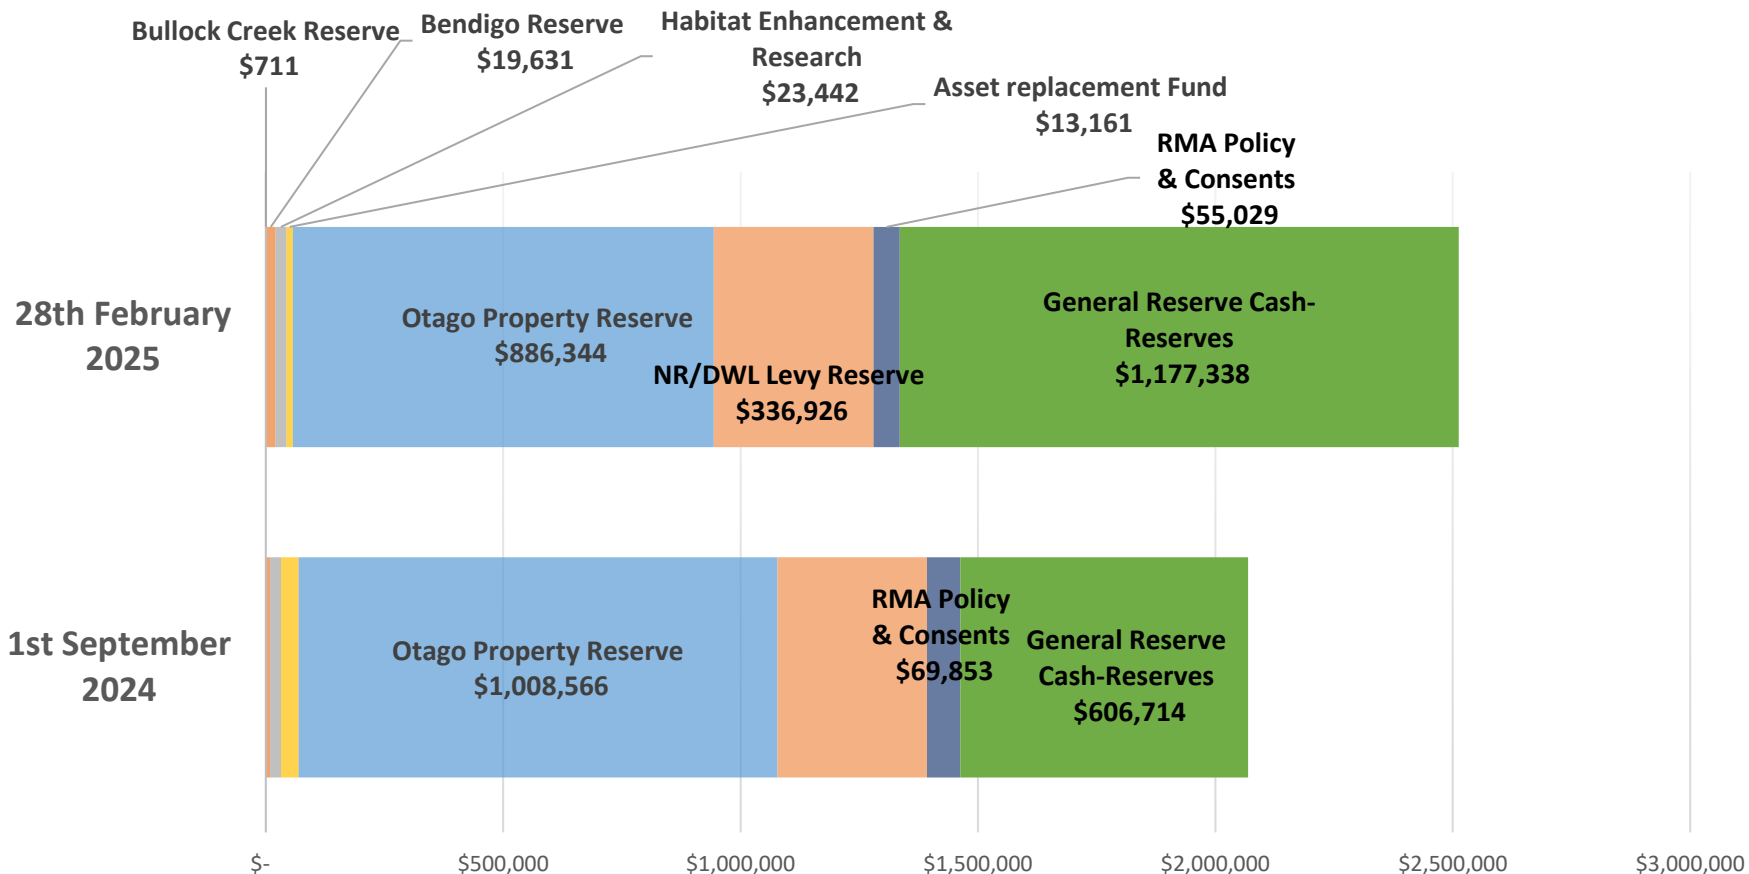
Bullock Creek Reserve
$711

Bendigo Reserve
$19,631

Habitat Enhancement & Research
$23,442

Asset replacement Fund
$13,161

RMA Policy & Consents
$55,029

28th February 2025

Otago Property Reserve
$886,344

NR/DWL Levy Reserve
$336,926

General Reserve Cash-Reserves
$1,177,338

1st September 2024

Otago Property Reserve
$1,008,566

RMA Policy & Consents
$69,853

General Reserve Cash-Reserves
$606,714

$-
$500,000
$1,000,000
$1,500,000
$2,000,000
$2,500,000
$3,000,000